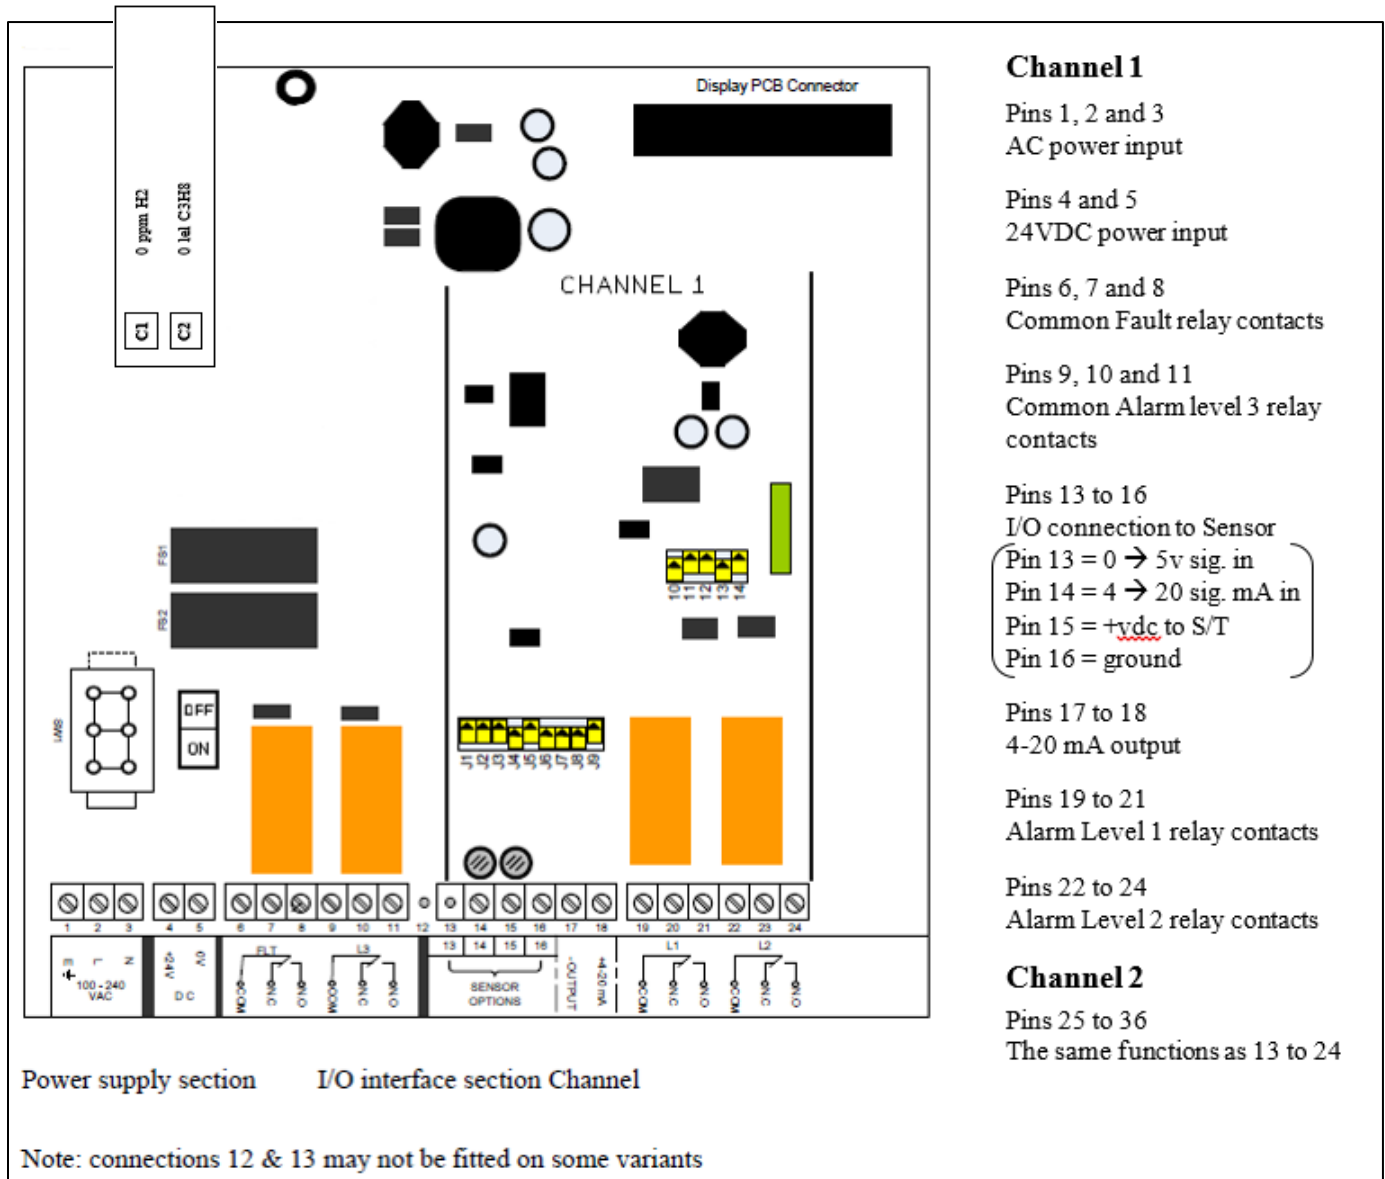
0 ppm H2
0 lel C3H8
C1
C2

Display PCB Connector

CHANNEL 1

FS1
FS2

SW1
OFF
ON

10 11 12 13 14

J1 J2 J3 J4 J5 J6 J7 J8 J9

1 2 3 4 5 6 7 8 9 10 11 12 13 14 15 16 17 18 19 20 21 22 23 24

E L N
100 - 240 VAC
+24V 0V
DC
FLT
COM N/C N/O
L3
COM N/C N/O
13 14 15 16
SENSOR OPTIONS
-OUTPUT
+4-20 mA
L1
COM N/C N/O
L2
COM N/C N/O

Channel 1

Pins 1, 2 and 3
AC power input

Pins 4 and 5
24VDC power input

Pins 6, 7 and 8
Common Fault relay contacts

Pins 9, 10 and 11
Common Alarm level 3 relay contacts

Pins 13 to 16
I/O connection to Sensor
Pin 13 = 0 → 5v sig. in
Pin 14 = 4 → 20 sig. mA in
Pin 15 = +vdc to S/T
Pin 16 = ground

Pins 17 to 18
4-20 mA output

Pins 19 to 21
Alarm Level 1 relay contacts

Pins 22 to 24
Alarm Level 2 relay contacts

Channel 2

Pins 25 to 36
The same functions as 13 to 24

Power supply section I/O interface section Channel

Note: connections 12 & 13 may not be fitted on some variants